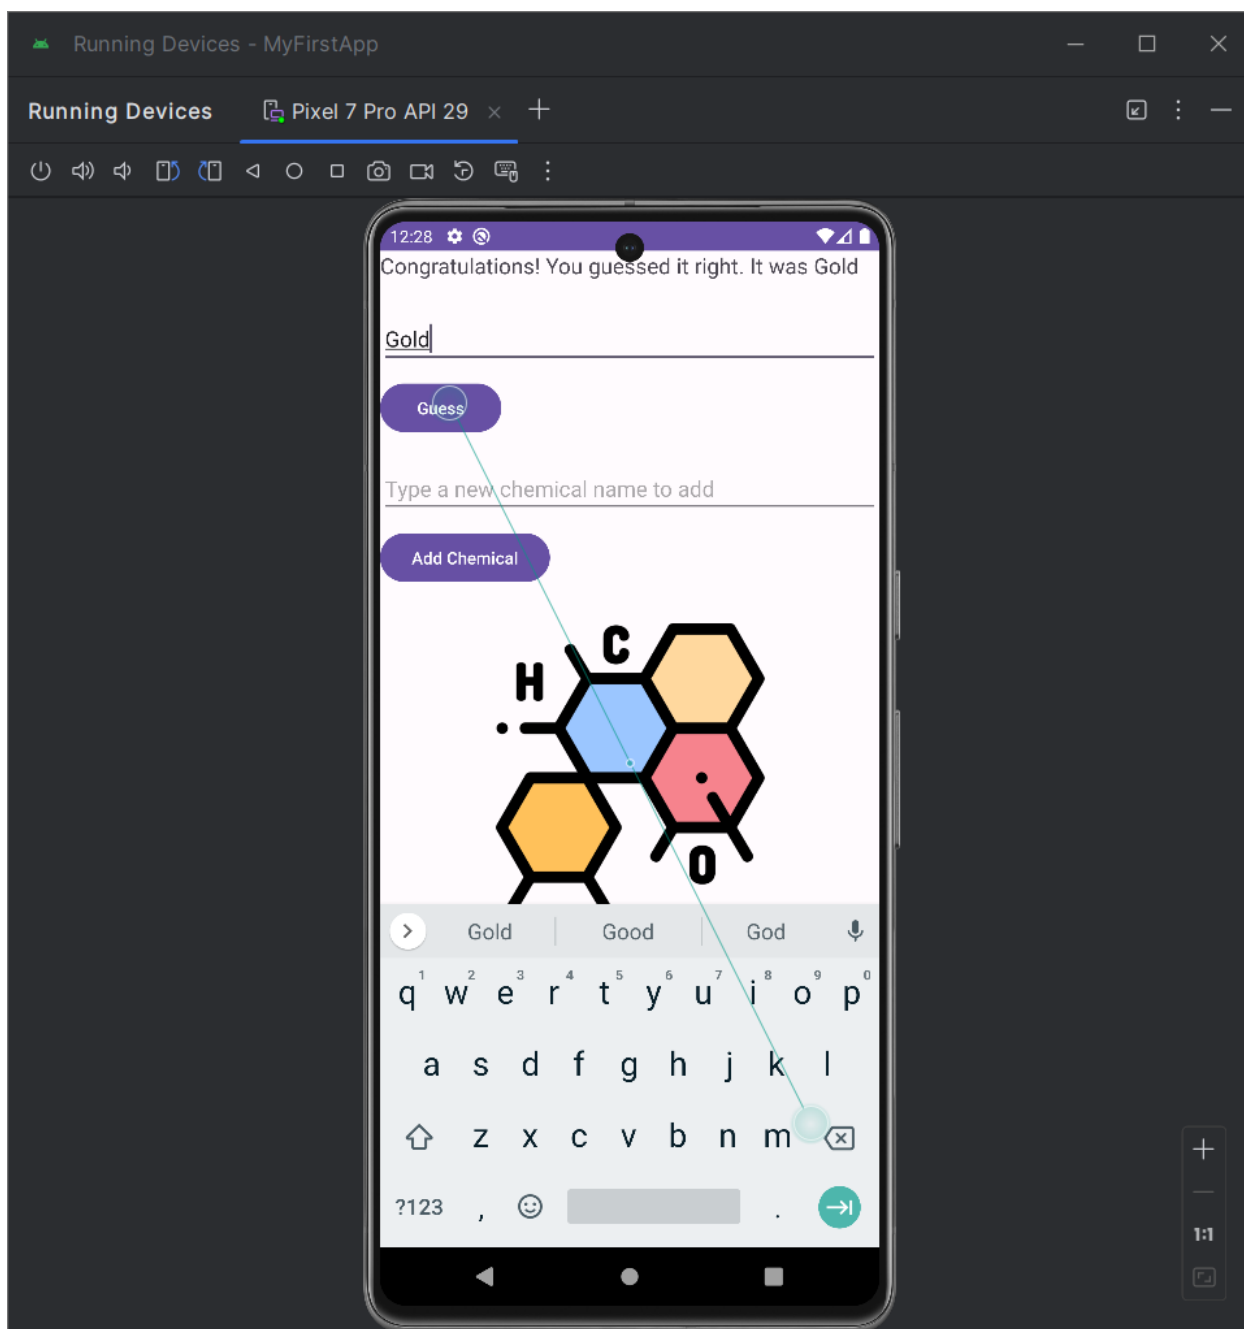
Running Devices - MyFirstApp

Running Devices  Pixel 7 Pro API 29

12:28

Congratulations! You guessed it right. It was Gold

Gold

Guess

Type a new chemical name to add

Add Chemical

C
H
O

Gold  Good  God

q w e r t y u i o p
1 2 3 4 5 6 7 8 9 0
a s d f g h j k l
z x c v b n m
?123 , .

1:1